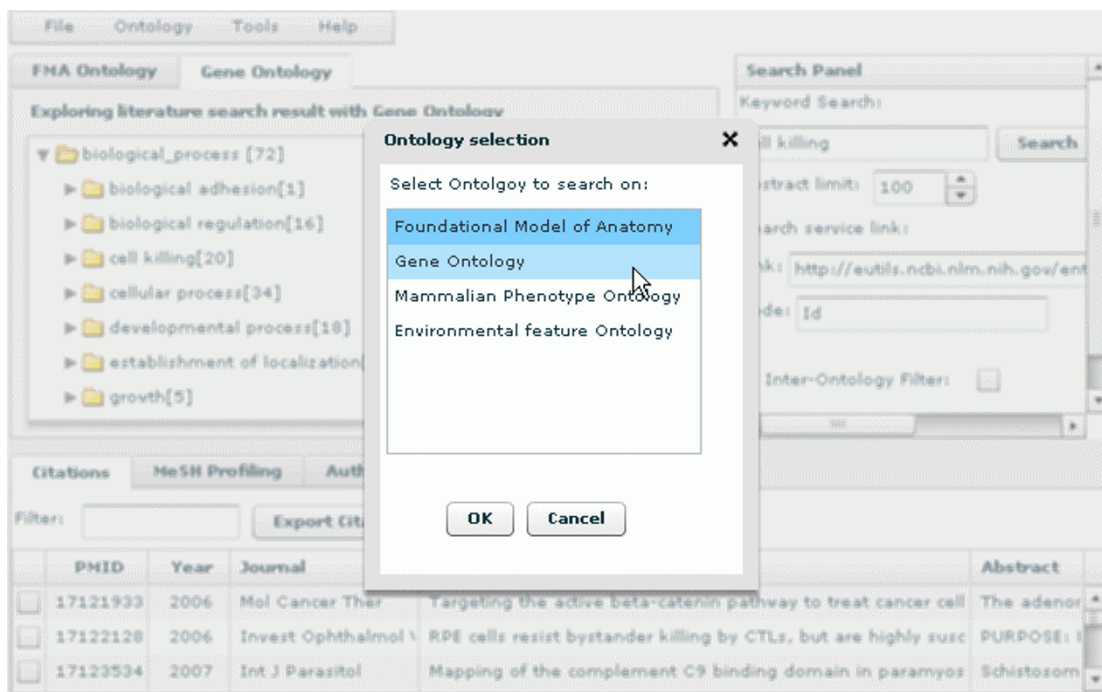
File Ontology Tools Help

FMA Ontology Gene Ontology

Exploring literature search result with Gene Ontology

biological_process [72]
biological adhesion[1]
biological regulation[16]
cell killing[20]
cellular process[34]
developmental process[10]
establishment of localization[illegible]
growth[5]

Search Panel
Keyword Search:
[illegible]ll killing
Search
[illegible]stract limit: 100
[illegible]arch service link:
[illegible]k: http://eutils.ncbi.nlm.nih.gov/ent
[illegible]de: Id
Inter-Ontology Filter:

Ontology selection
Select Ontolgoy to search on:
Foundational Model of Anatomy
Gene Ontology
Mammalian Phenotype Ontology
Environmental feature Ontology
OK Cancel

Citations MeSH Profiling Auth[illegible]
Filter: Export Cit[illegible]

| PMID | Year | Journal | | Abstract |
|---|---|---|---|---|
| 17121933 | 2006 | Mol Cancer Ther | Targeting the active beta-catenin pathway to treat cancer cell | The adenor |
| 17122128 | 2006 | Invest Ophthalmol \ | RPE cells resist bystander killing by CTLs, but are highly susc | PURPOSE: I |
| 17123534 | 2007 | Int J Parasitol | Mapping of the complement C9 binding domain in paramyos | Schistosom |